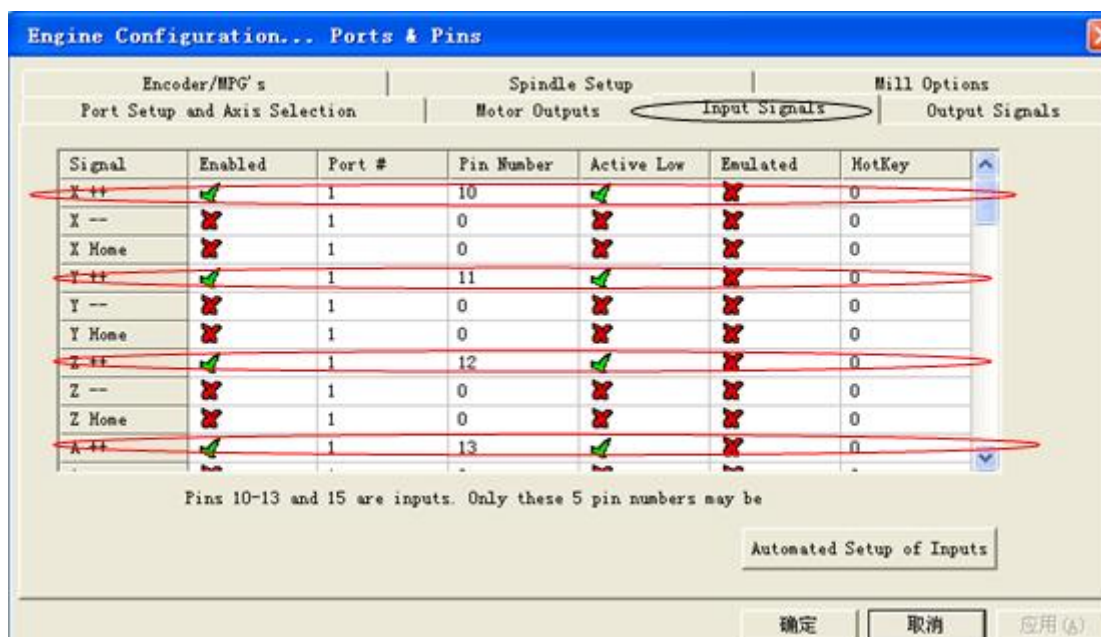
Engine Configuration... Ports & Pins

Encoder/MPG's | Spindle Setup | Mill Options
Port Setup and Axis Selection | Motor Outputs | Input Signals | Output Signals

| Signal | Enabled | Port # | Pin Number | Active Low | Emulated | HotKey |
|---|---|---|---|---|---|---|
| X ++ | ✓ | 1 | 10 | ✓ | ✗ | 0 |
| X -- | ✗ | 1 | 0 | ✗ | ✗ | 0 |
| X Home | ✗ | 1 | 0 | ✗ | ✗ | 0 |
| Y ++ | ✓ | 1 | 11 | ✓ | ✗ | 0 |
| Y -- | ✗ | 1 | 0 | ✗ | ✗ | 0 |
| Y Home | ✗ | 1 | 0 | ✗ | ✗ | 0 |
| Z ++ | ✓ | 1 | 12 | ✓ | ✗ | 0 |
| Z -- | ✗ | 1 | 0 | ✗ | ✗ | 0 |
| Z Home | ✗ | 1 | 0 | ✗ | ✗ | 0 |
| A ++ | ✓ | 1 | 13 | ✓ | ✗ | 0 |

Pins 10-13 and 15 are inputs. Only these 5 pin numbers may be

Automated Setup of Inputs

确定 取消 应用(A)